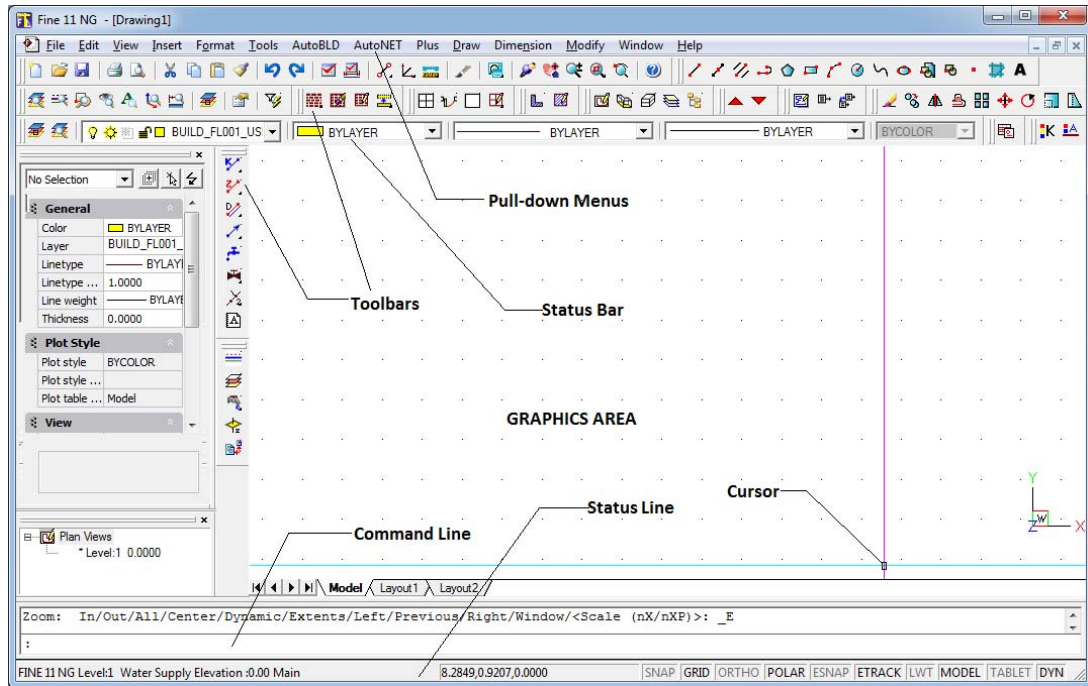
Fine 11 NG - [Drawing1]

File Edit View Insert Format Tools AutoBLD AutoNET Plus Draw Dimension Modify Window Help

BUILD_FL001_US BYLAYER BYLAYER BYLAYER BYCOLOR

No Selection

General
| Color | BYLAYER |
|---|---|
| Layer | BUILD_FL001_ |
| Linetype | BYLAY |
| Linetype ... | 1.0000 |
| Line weight | BYLAY |
| Thickness | 0.0000 |

Plot Style
| Plot style | BYCOLOR |
|---|---|
| Plot style ... | |
| Plot table ... | Model |

View

Plan Views
* Level:1 0.0000

Pull-down Menus

Toolbars

Status Bar

GRAPHICS AREA

Status Line

Cursor

Command Line

Y
W
Z
X

Model Layout1 Layout2

Zoom: In/Out/All/Center/Dynamic/Extents/Left/Previous/Right/Window/<Scale (nX/nXP)>: _E
:

FINE 11 NG Level:1 Water Supply Elevation :0.00 Main 8.2849,0.9207,0.0000 SNAP GRID ORTHO POLAR ESNAP ETRACK LWT MODEL TABLET DYN